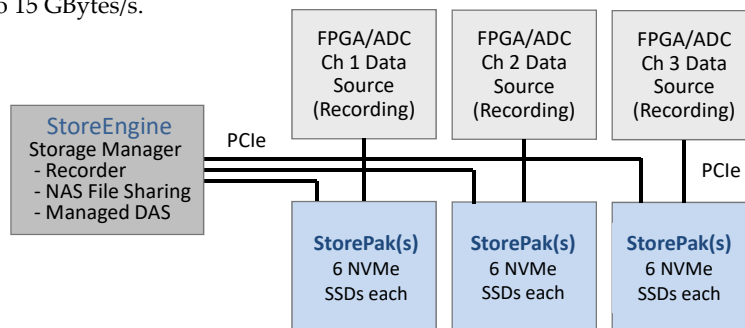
o 15 GBytes/s.

FPGA/ADC Ch 1 Data Source (Recording)

FPGA/ADC Ch 2 Data Source (Recording)

FPGA/ADC Ch 3 Data Source (Recording)

StoreEngine
Storage Manager
- Recorder
- NAS File Sharing
- Managed DAS

PCIe

PCIe

StorePak(s)
6 NVMe SSDs each

StorePak(s)
6 NVMe SSDs each

StorePak(s)
6 NVMe SSDs each